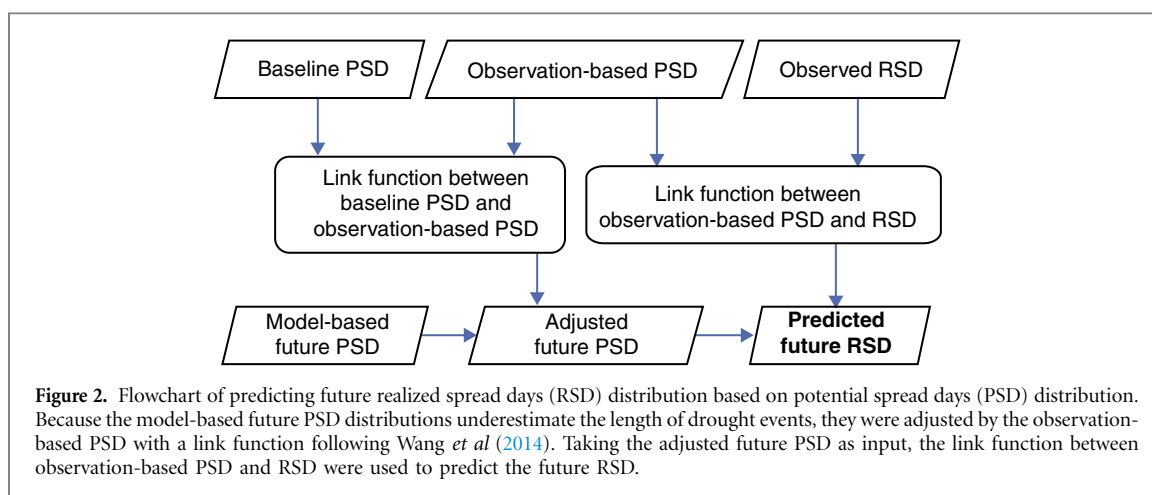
Baseline PSD

Observation-based PSD

Observed RSD

Link function between baseline PSD and observation-based PSD

Link function between observation-based PSD and RSD

Model-based future PSD

Adjusted future PSD

**Predicted future RSD**

**Figure 2.** Flowchart of predicting future realized spread days (RSD) distribution based on potential spread days (PSD) distribution. Because the model-based future PSD distributions underestimate the length of drought events, they were adjusted by the observation-based PSD with a link function following Wang *et al* (2014). Taking the adjusted future PSD as input, the link function between observation-based PSD and RSD were used to predict the future RSD.